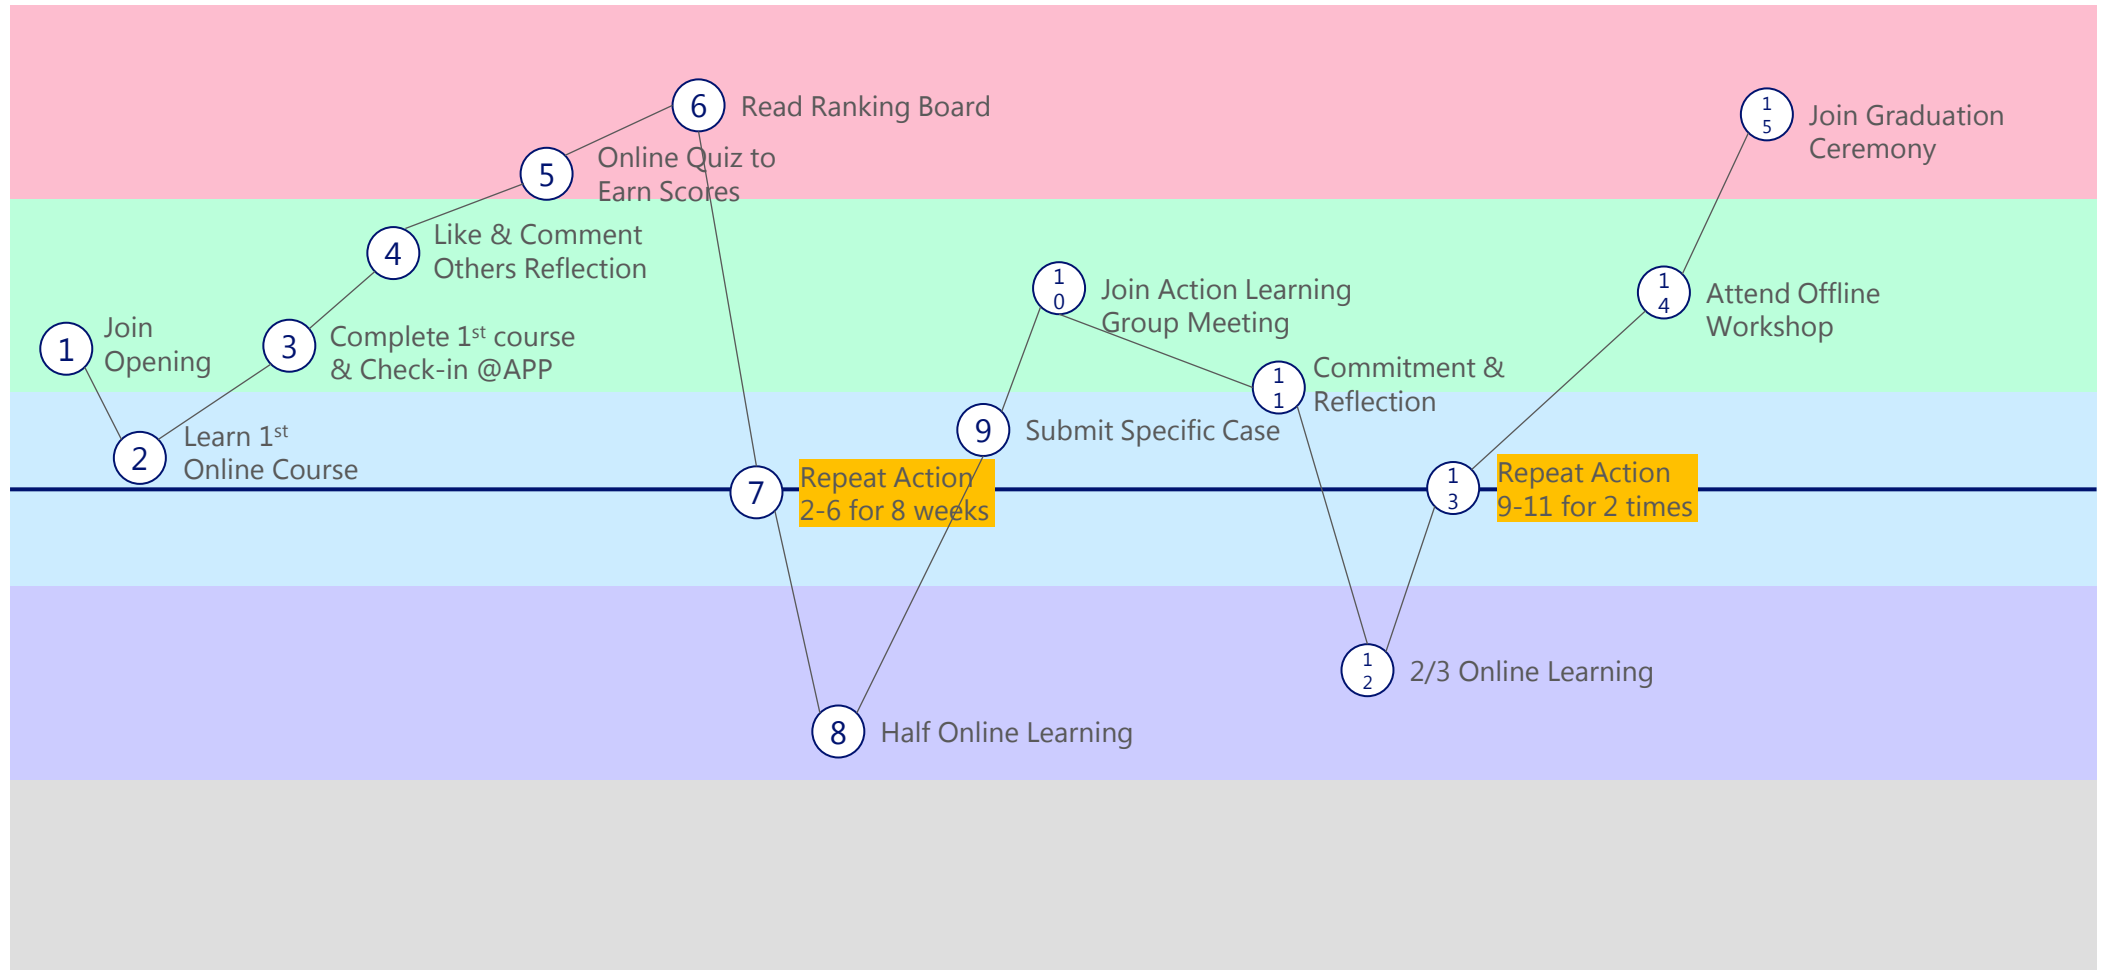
6 Read Ranking Board

15 Join Graduation Ceremony

5 Online Quiz to Earn Scores

4 Like & Comment Others Reflection

10 Join Action Learning Group Meeting

14 Attend Offline Workshop

1 Join Opening

3 Complete $1^{st}$ course & Check-in @APP

11 Commitment & Reflection

2 Learn $1^{st}$ Online Course

9 Submit Specific Case

7 Repeat Action 2-6 for 8 weeks

13 Repeat Action 9-11 for 2 times

12 2/3 Online Learning

8 Half Online Learning